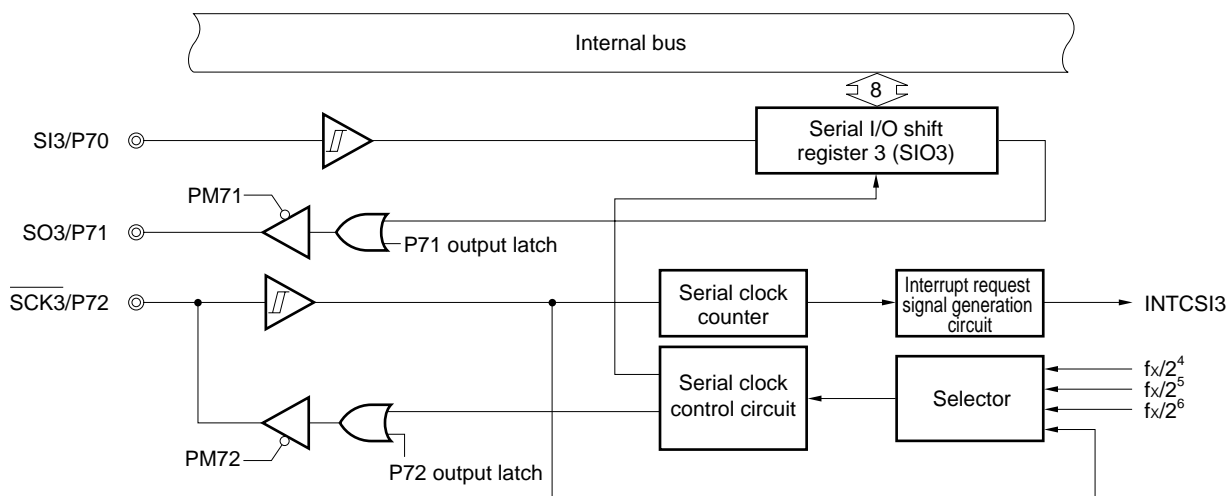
Internal bus

8

SI3/P70

Serial I/O shift register 3 (SIO3)

PM71

SO3/P71

P71 output latch

$\overline{SCK3}$/P72

Serial clock counter

Interrupt request signal generation circuit

INTCSI3

Serial clock control circuit

Selector

$f_X/2^4$
$f_X/2^5$
$f_X/2^6$

PM72

P72 output latch